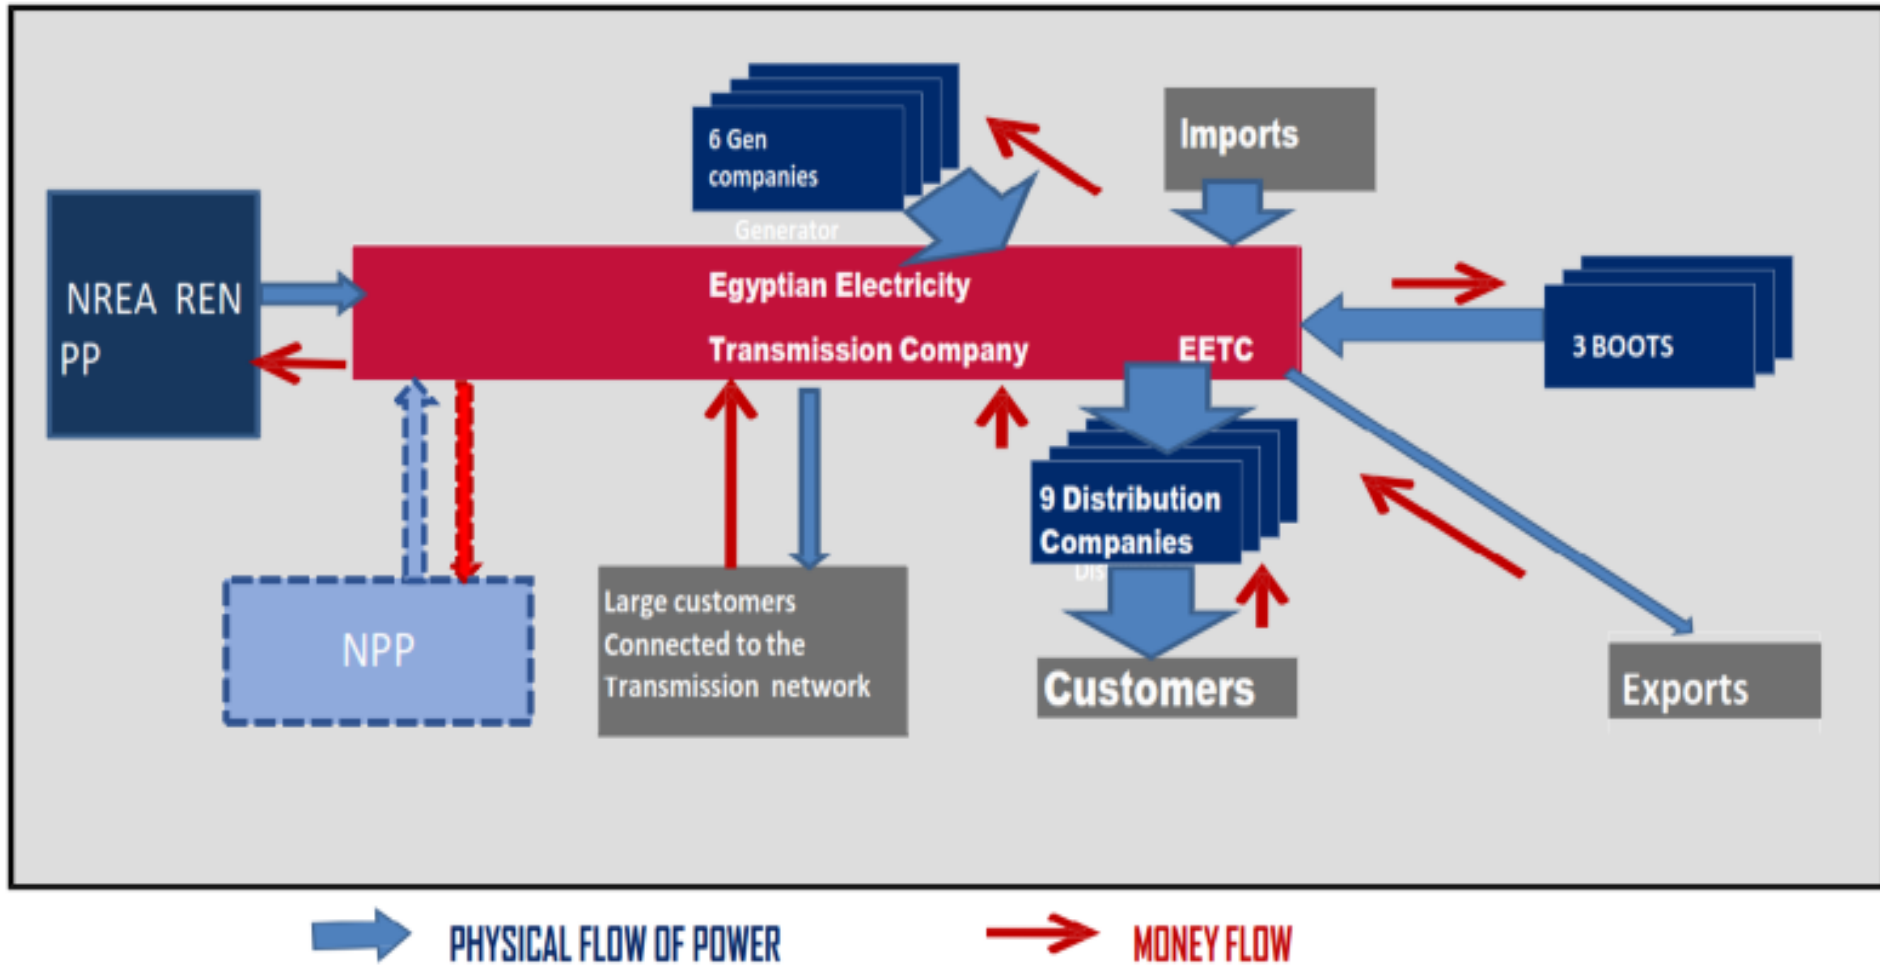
6 Gen companies

Generator

Imports

NREA REN PP

Egyptian Electricity Transmission Company

EETC

3 BOOTS

9 Distribution Companies

Dis

NPP

Large customers Connected to the Transmission network

Customers

Exports

PHYSICAL FLOW OF POWER

MONEY FLOW